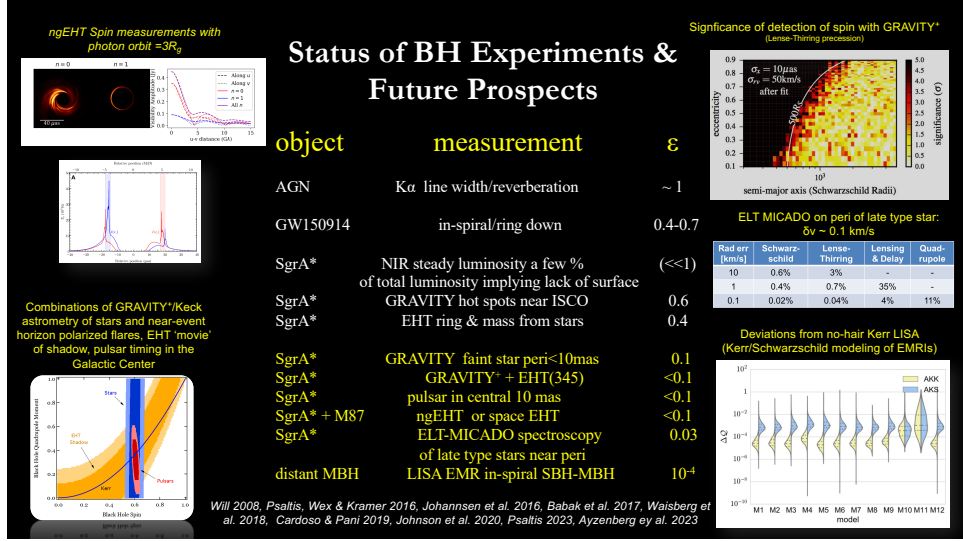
ngEHT Spin measurements with photon orbit =3$R_g$

Status of BH Experiments & Future Prospects

Signficance of detection of spin with GRAVITY$^+$ (Lense-Thirring precession)

$\sigma_x = 10\mu as$
$\sigma_{rv} = 50$km/s
after fit

eccentricity
semi-major axis (Schwarzschild Radii)
significance ($\sigma$)

| object | measurement | ε |
|---|---|---|
| AGN | Kα line width/reverberation | ~ 1 |
| GW150914 | in-spiral/ring down | 0.4-0.7 |
| SgrA* | NIR steady luminosity a few % of total luminosity implying lack of surface | (<<1) |
| SgrA* | GRAVITY hot spots near ISCO | 0.6 |
| SgrA* | EHT ring & mass from stars | 0.4 |
| SgrA* | GRAVITY faint star peri<10mas | 0.1 |
| SgrA* | GRAVITY$^+$ + EHT(345) | <0.1 |
| SgrA* | pulsar in central 10 mas | <0.1 |
| SgrA* + M87 | ngEHT or space EHT | <0.1 |
| SgrA* | ELT-MICADO spectroscopy of late type stars near peri | 0.03 |
| distant MBH | LISA EMR in-spiral SBH-MBH | $10^{-4}$ |

ELT MICADO on peri of late type star: δv ~ 0.1 km/s

| Rad err [km/s] | Schwarz-schild | Lense-Thirring | Lensing & Delay | Quad-rupole |
|---|---|---|---|---|
| 10 | 0.6% | 3% | - | - |
| 1 | 0.4% | 0.7% | 35% | - |
| 0.1 | 0.02% | 0.04% | 4% | 11% |

Combinations of GRAVITY$^+$/Keck astrometry of stars and near-event horizon polarized flares, EHT 'movie' of shadow, pulsar timing in the Galactic Center

Stars
EHT Shadow
Pulsars
Kerr
Black Hole Spin
Black Hole Quadrupole Moment

Deviations from no-hair Kerr LISA (Kerr/Schwarzschild modeling of EMRIs)

AKK
AKS
ΔQ
M1 M2 M3 M4 M5 M6 M7 M8 M9 M10 M11 M12
model

Will 2008, Psaltis, Wex & Kramer 2016, Johannsen et al. 2016, Babak et al. 2017, Waisberg et al. 2018, Cardoso & Pani 2019, Johnson et al. 2020, Psaltis 2023, Ayzenberg ey al. 2023